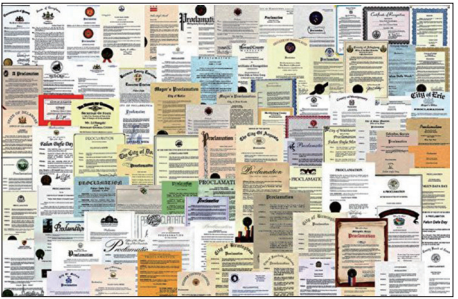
Proclamation
Proclamation
Certificate of Recognition
Mayor's Proclamation
City of Erie
Proclamation
Italian Style Day
The City of Buffalo
Proclamation
PROCLAMATION
Proclamation
PROCLAMATION
Proclamation
PROCLAMATION
Proclamation
City of Birmingham
Proclamation
Proclamation
Proclamation